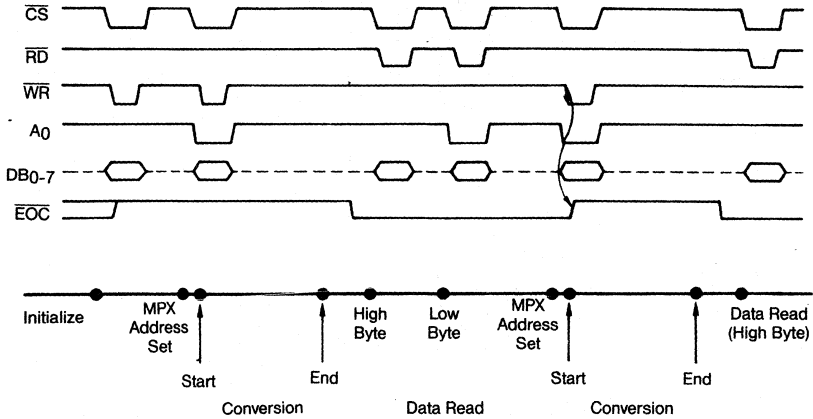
$\overline{CS}$

$\overline{RD}$

$\overline{WR}$

$A_0$

$DB_{0-7}$

$\overline{EOC}$

Initialize

MPX Address Set

Start

End

High Byte

Low Byte

MPX Address Set

Start

End

Data Read (High Byte)

Conversion

Data Read

Conversion